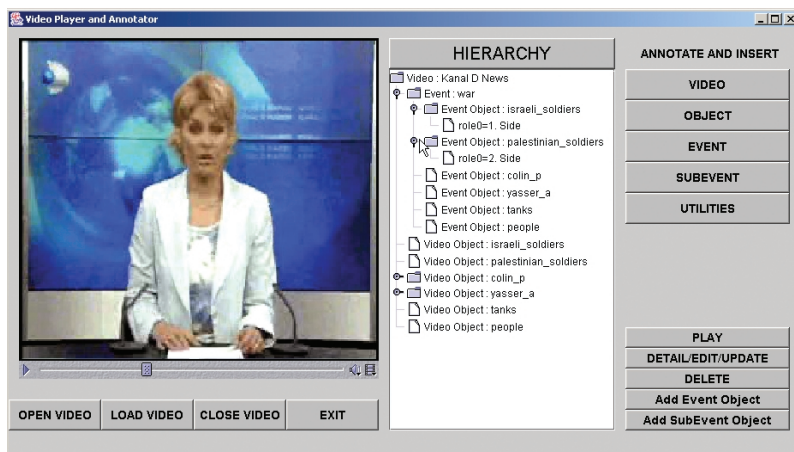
Video Player and Annotator

HIERARCHY

Video : Kanal D News
Event : war
Event Object : israeli_soldiers
role0=1. Side
Event Object : palestinian_soldiers
role0=2. Side
Event Object : colin_p
Event Object : yasser_a
Event Object : tanks
Event Object : people
Video Object : israeli_soldiers
Video Object : palestinian_soldiers
Video Object : colin_p
Video Object : yasser_a
Video Object : tanks
Video Object : people

ANNOTATE AND INSERT

VIDEO

OBJECT

EVENT

SUBEVENT

UTILITIES

PLAY

DETAIL/EDIT/UPDATE

DELETE

Add Event Object

Add SubEvent Object

OPEN VIDEO

LOAD VIDEO

CLOSE VIDEO

EXIT